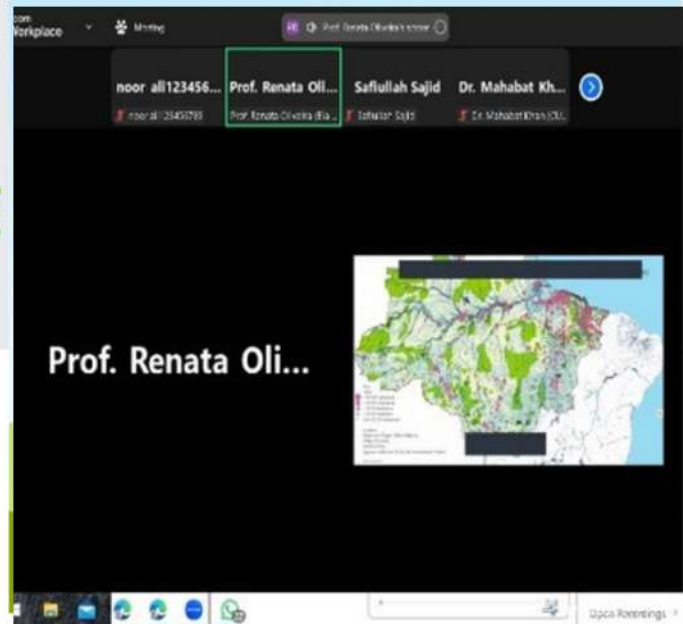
Workplace

Meeting

Prof. Renata Oliveira's screen

noor ali123456...

noor ali123456789

Prof. Renata Oli...

Prof. Renata Oliveira (Ela...

Safiullah Sajid

Safiullah Sajid

Dr. Mahabat Kh...

Dr. Mahabat Khan (CU...

Prof. Renata Oli...

Upco Rotrotings